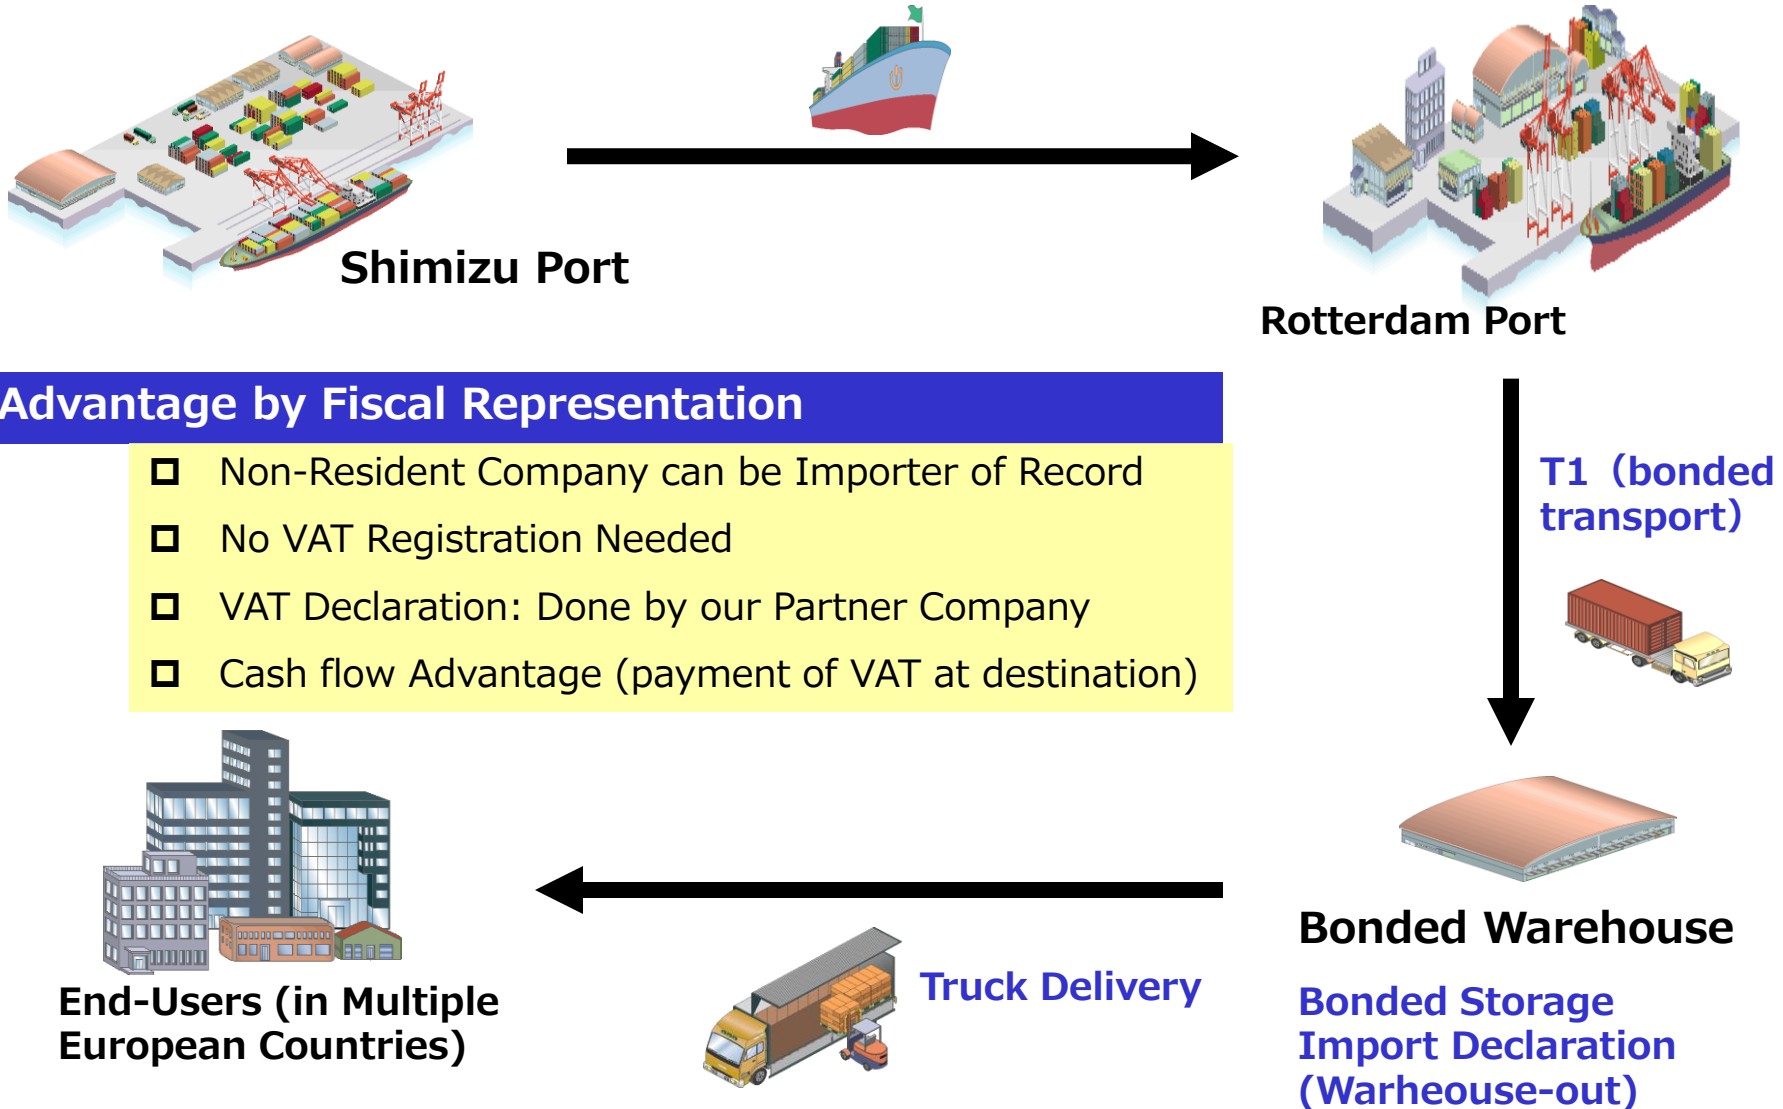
Shimizu Port

Rotterdam Port

Advantage by Fiscal Representation

Non-Resident Company can be Importer of Record

No VAT Registration Needed

VAT Declaration: Done by our Partner Company

Cash flow Advantage (payment of VAT at destination)

T1（bonded transport)

Bonded Warehouse

Bonded Storage
Import Declaration
(Warheouse-out)

Truck Delivery

End-Users (in Multiple European Countries)